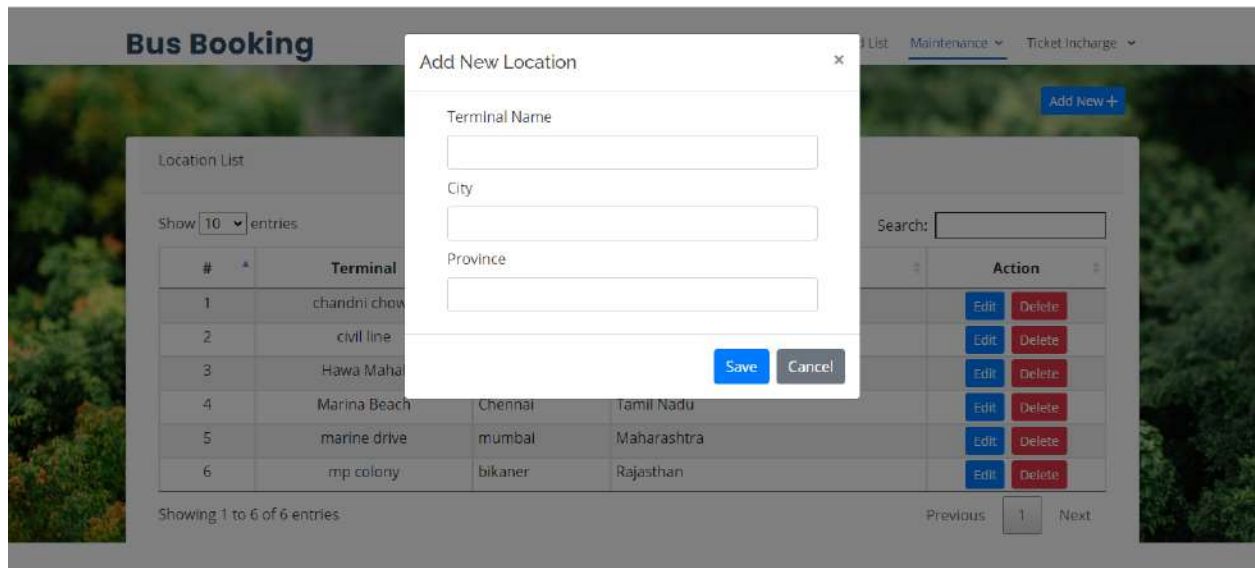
Bus Booking

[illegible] List Maintenance Ticket Incharge

Add New +

Location List

Show 10 entries

Search:

| # | Terminal | | | Action |
|---|---|---|---|---|
| 1 | chandni chow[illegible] | | | Edit Delete |
| 2 | civil line | | | Edit Delete |
| 3 | Hawa Mahal | | | Edit Delete |
| 4 | Marina Beach | Chennai | Tamil Nadu | Edit Delete |
| 5 | marine drive | mumbai | Maharashtra | Edit Delete |
| 6 | mp colony | bikaner | Rajasthan | Edit Delete |

Showing 1 to 6 of 6 entries

Previous 1 Next

Add New Location ×

Terminal Name

City

Province

Save Cancel